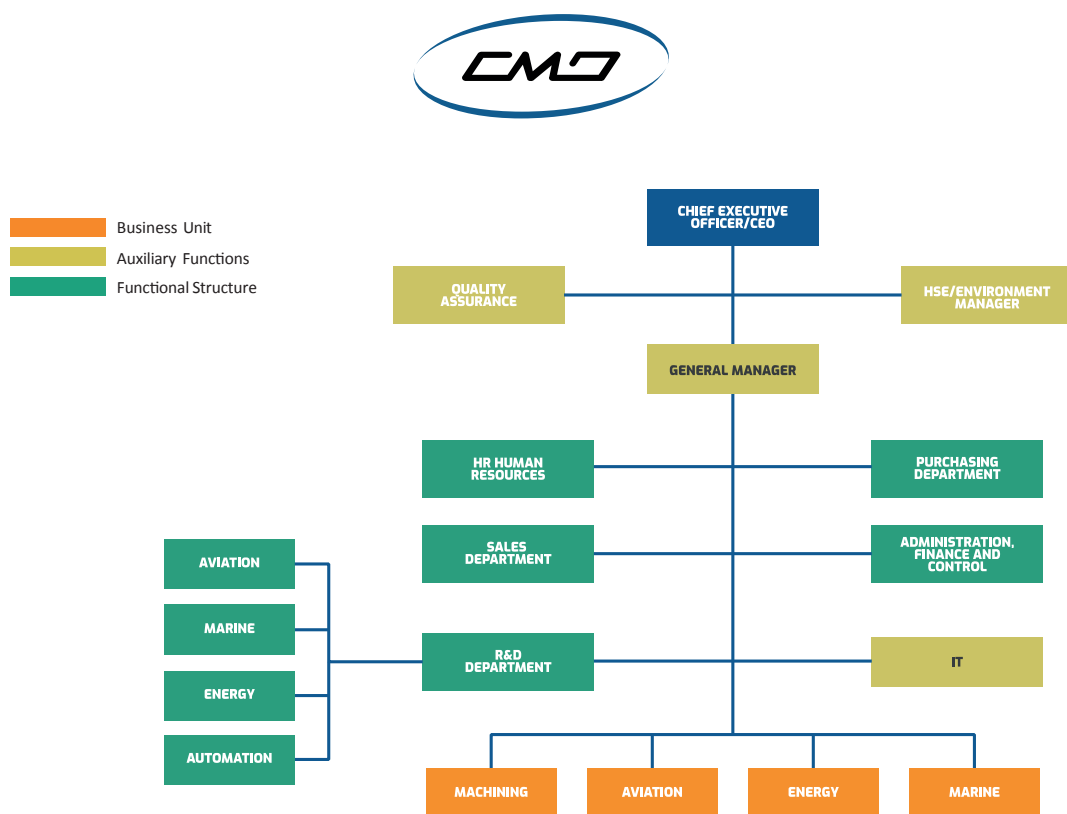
CMD

Business Unit
Auxiliary Functions
Functional Structure

CHIEF EXECUTIVE OFFICER/CEO

QUALITY ASSURANCE

HSE/ENVIRONMENT MANAGER

GENERAL MANAGER

HR HUMAN RESOURCES

PURCHASING DEPARTMENT

SALES DEPARTMENT

ADMINISTRATION, FINANCE AND CONTROL

AVIATION

MARINE

ENERGY

AUTOMATION

R&D DEPARTMENT

IT

MACHINING

AVIATION

ENERGY

MARINE